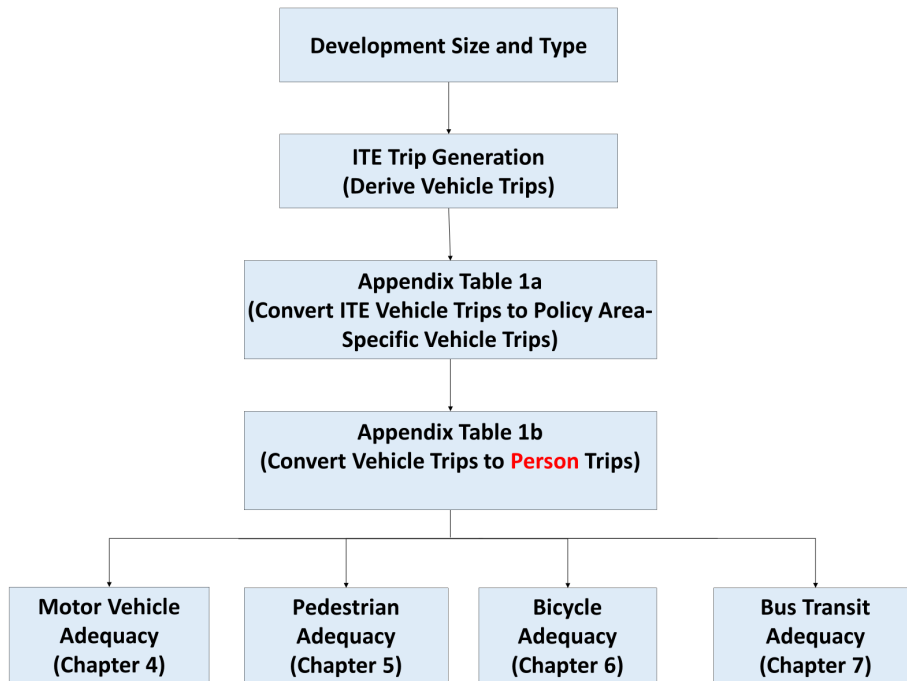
Development Size and Type

ITE Trip Generation
(Derive Vehicle Trips)

Appendix Table 1a
(Convert ITE Vehicle Trips to Policy Area-Specific Vehicle Trips)

Appendix Table 1b
(Convert Vehicle Trips to Person Trips)

Motor Vehicle Adequacy (Chapter 4)

Pedestrian Adequacy (Chapter 5)

Bicycle Adequacy (Chapter 6)

Bus Transit Adequacy (Chapter 7)